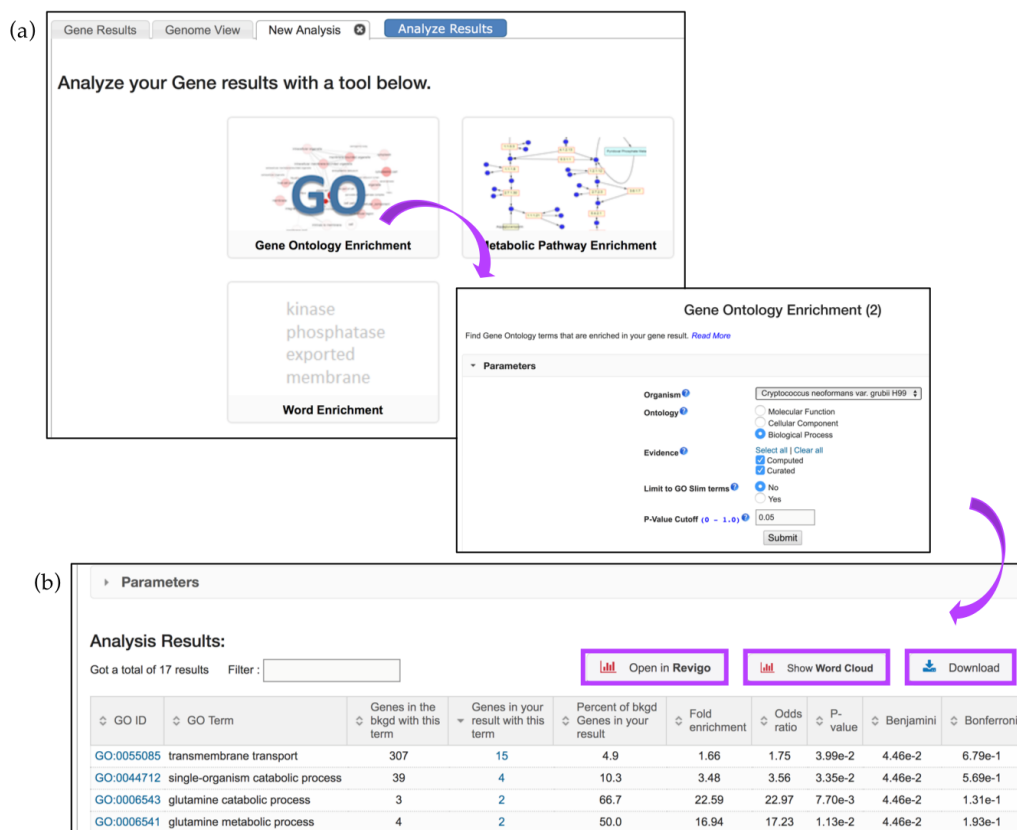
(a)

Gene Results | Genome View | New Analysis | Analyze Results

Analyze your Gene results with a tool below.

GO

Gene Ontology Enrichment

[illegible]etabolic Pathway Enrichment

kinase
phosphatase
exported
membrane

Word Enrichment

Gene Ontology Enrichment (2)

Find Gene Ontology terms that are enriched in your gene result. Read More

Parameters

Organism Cryptococcus neoformans var. grubii H99

Ontology Molecular Function
Cellular Component
Biological Process

Evidence Select all | Clear all
Computed
Curated

Limit to GO Slim terms No
Yes

P-Value Cutoff (0 - 1.0) 0.05

Submit

(b)

Parameters

Analysis Results:

Got a total of 17 results Filter :

Open in Revigo | Show Word Cloud | Download

| GO ID | GO Term | Genes in the bkgd with this term | Genes in your result with this term | Percent of bkgd Genes in your result | Fold enrichment | Odds ratio | P-value | Benjamini | Bonferroni |
|---|---|---|---|---|---|---|---|---|---|
| GO:0055085 | transmembrane transport | 307 | 15 | 4.9 | 1.66 | 1.75 | 3.99e-2 | 4.46e-2 | 6.79e-1 |
| GO:0044712 | single-organism catabolic process | 39 | 4 | 10.3 | 3.48 | 3.56 | 3.35e-2 | 4.46e-2 | 5.69e-1 |
| GO:0006543 | glutamine catabolic process | 3 | 2 | 66.7 | 22.59 | 22.97 | 7.70e-3 | 4.46e-2 | 1.31e-1 |
| GO:0006541 | glutamine metabolic process | 4 | 2 | 50.0 | 16.94 | 17.23 | 1.13e-2 | 4.46e-2 | 1.93e-1 |